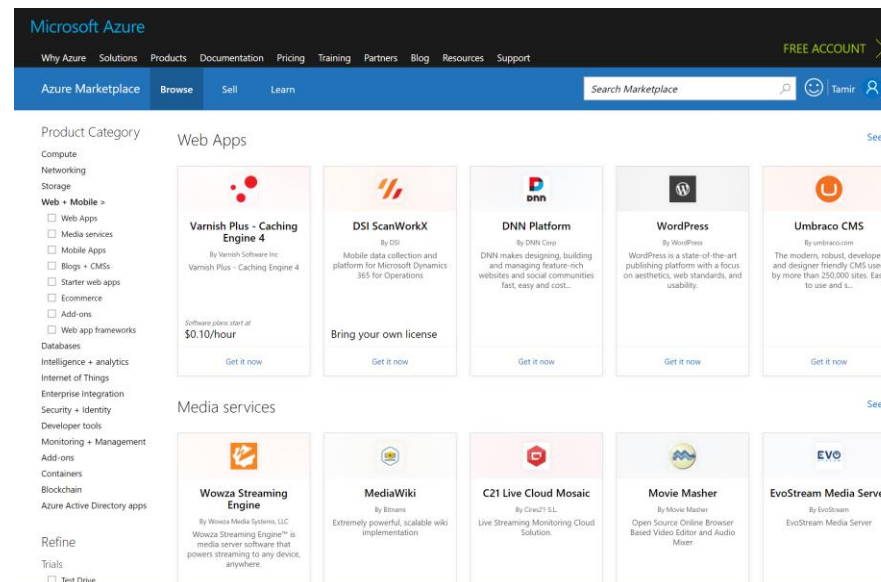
Microsoft Azure

Why Azure Solutions Products Documentation Pricing Training Partners Blog Resources Support

FREE ACCOUNT

Azure Marketplace Browse Sell Learn

Search Marketplace

Tamir

Product Category

Compute
Networking
Storage
Web + Mobile >
Web Apps
Media services
Mobile Apps
Blogs + CMSs
Starter web apps
Ecommerce
Add-ons
Web app frameworks
Databases
Intelligence + analytics
Internet of Things
Enterprise Integration
Security + Identity
Developer tools
Monitoring + Management
Add-ons
Containers
Blockchain
Azure Active Directory apps

Refine

Trials
Test Drive

Web Apps

See

Varnish Plus - Caching Engine 4
By Varnish Software Inc
Varnish Plus - Caching Engine 4
Software plans start at
$0.10/hour
Get it now

DSI ScanWorkX
By DSI
Mobile data collection and platform for Microsoft Dynamics 365 for Operations
Bring your own license
Get it now

DNN Platform
By DNN Corp
DNN makes designing, building and managing feature-rich websites and social communities fast, easy and cost...
Get it now

WordPress
By WordPress
WordPress is a state-of-the-art publishing platform with a focus on aesthetics, web standards, and usability.
Get it now

Umbraco CMS
By umbraco.com
The modern, robust, develope and designer friendly CMS use by more than 250,000 sites. Eas to use and s...
Get it now

Media services

See

Wowza Streaming Engine
By Wowza Media Systems, LLC
Wowza Streaming Engine™ is media server software that powers streaming to any device, anywhere.

MediaWiki
By Bitnami
Extremely powerful, scalable wiki implementation

C21 Live Cloud Mosaic
By Cires21 S.L.
Live Streaming Monitoring Cloud Solution.

Movie Masher
By Movie Masher
Open Source Online Browser Based Video Editor and Audio Mixer

EVO
EvoStream Media Serve
By EvoStream
EvoStream Media Server